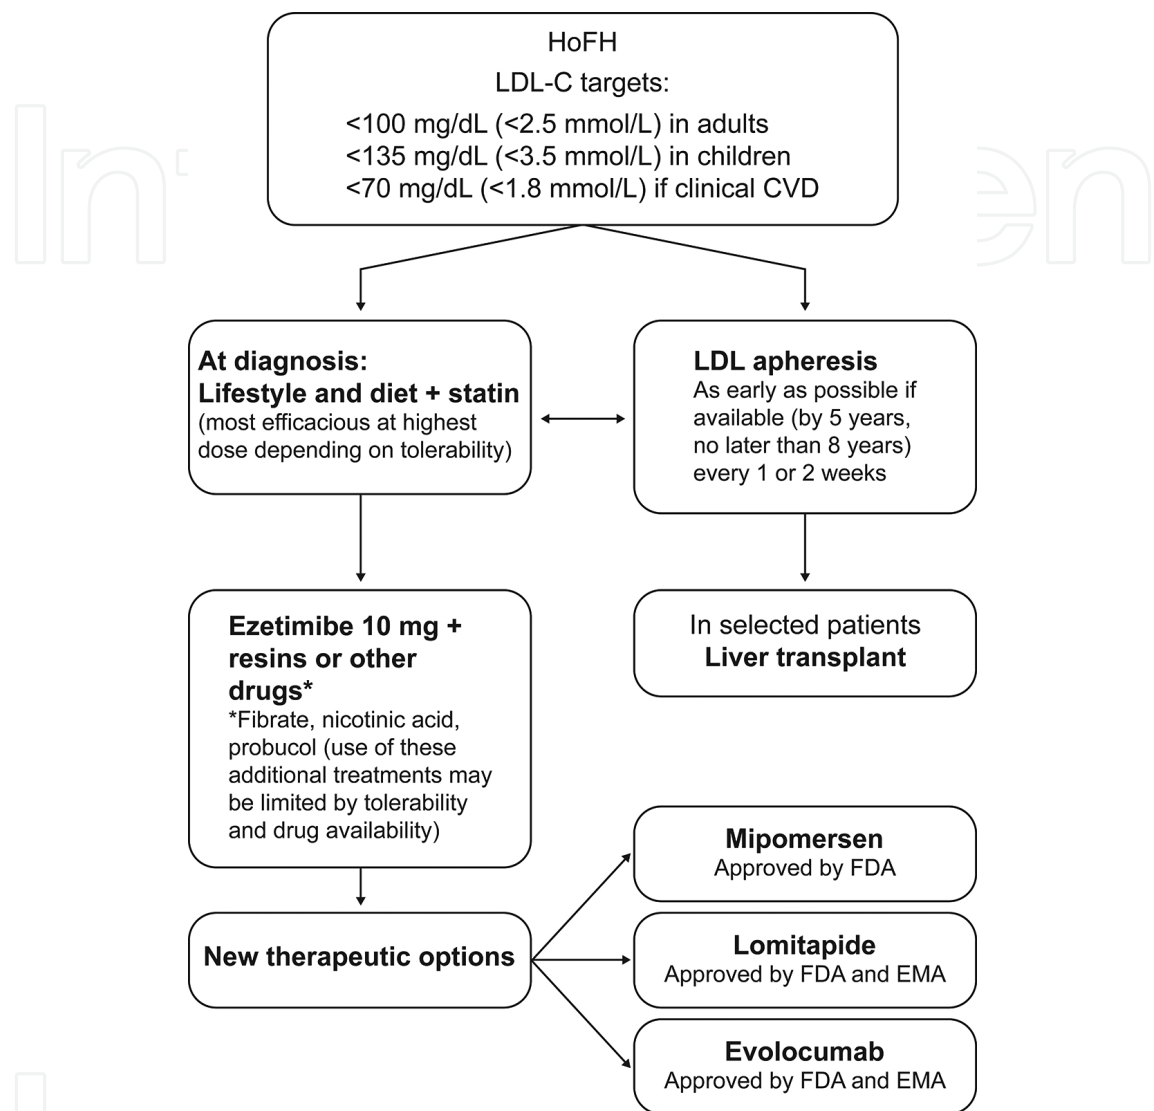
HoFH
LDL-C targets:
<100 mg/dL (<2.5 mmol/L) in adults
<135 mg/dL (<3.5 mmol/L) in children
<70 mg/dL (<1.8 mmol/L) if clinical CVD

At diagnosis:
Lifestyle and diet + statin
(most efficacious at highest dose depending on tolerability)

LDL apheresis
As early as possible if available (by 5 years, no later than 8 years) every 1 or 2 weeks

Ezetimibe 10 mg + resins or other drugs*
*Fibrate, nicotinic acid, probucol (use of these additional treatments may be limited by tolerability and drug availability)

In selected patients
Liver transplant

New therapeutic options

Mipomersen
Approved by FDA

Lomitapide
Approved by FDA and EMA

Evolocumab
Approved by FDA and EMA